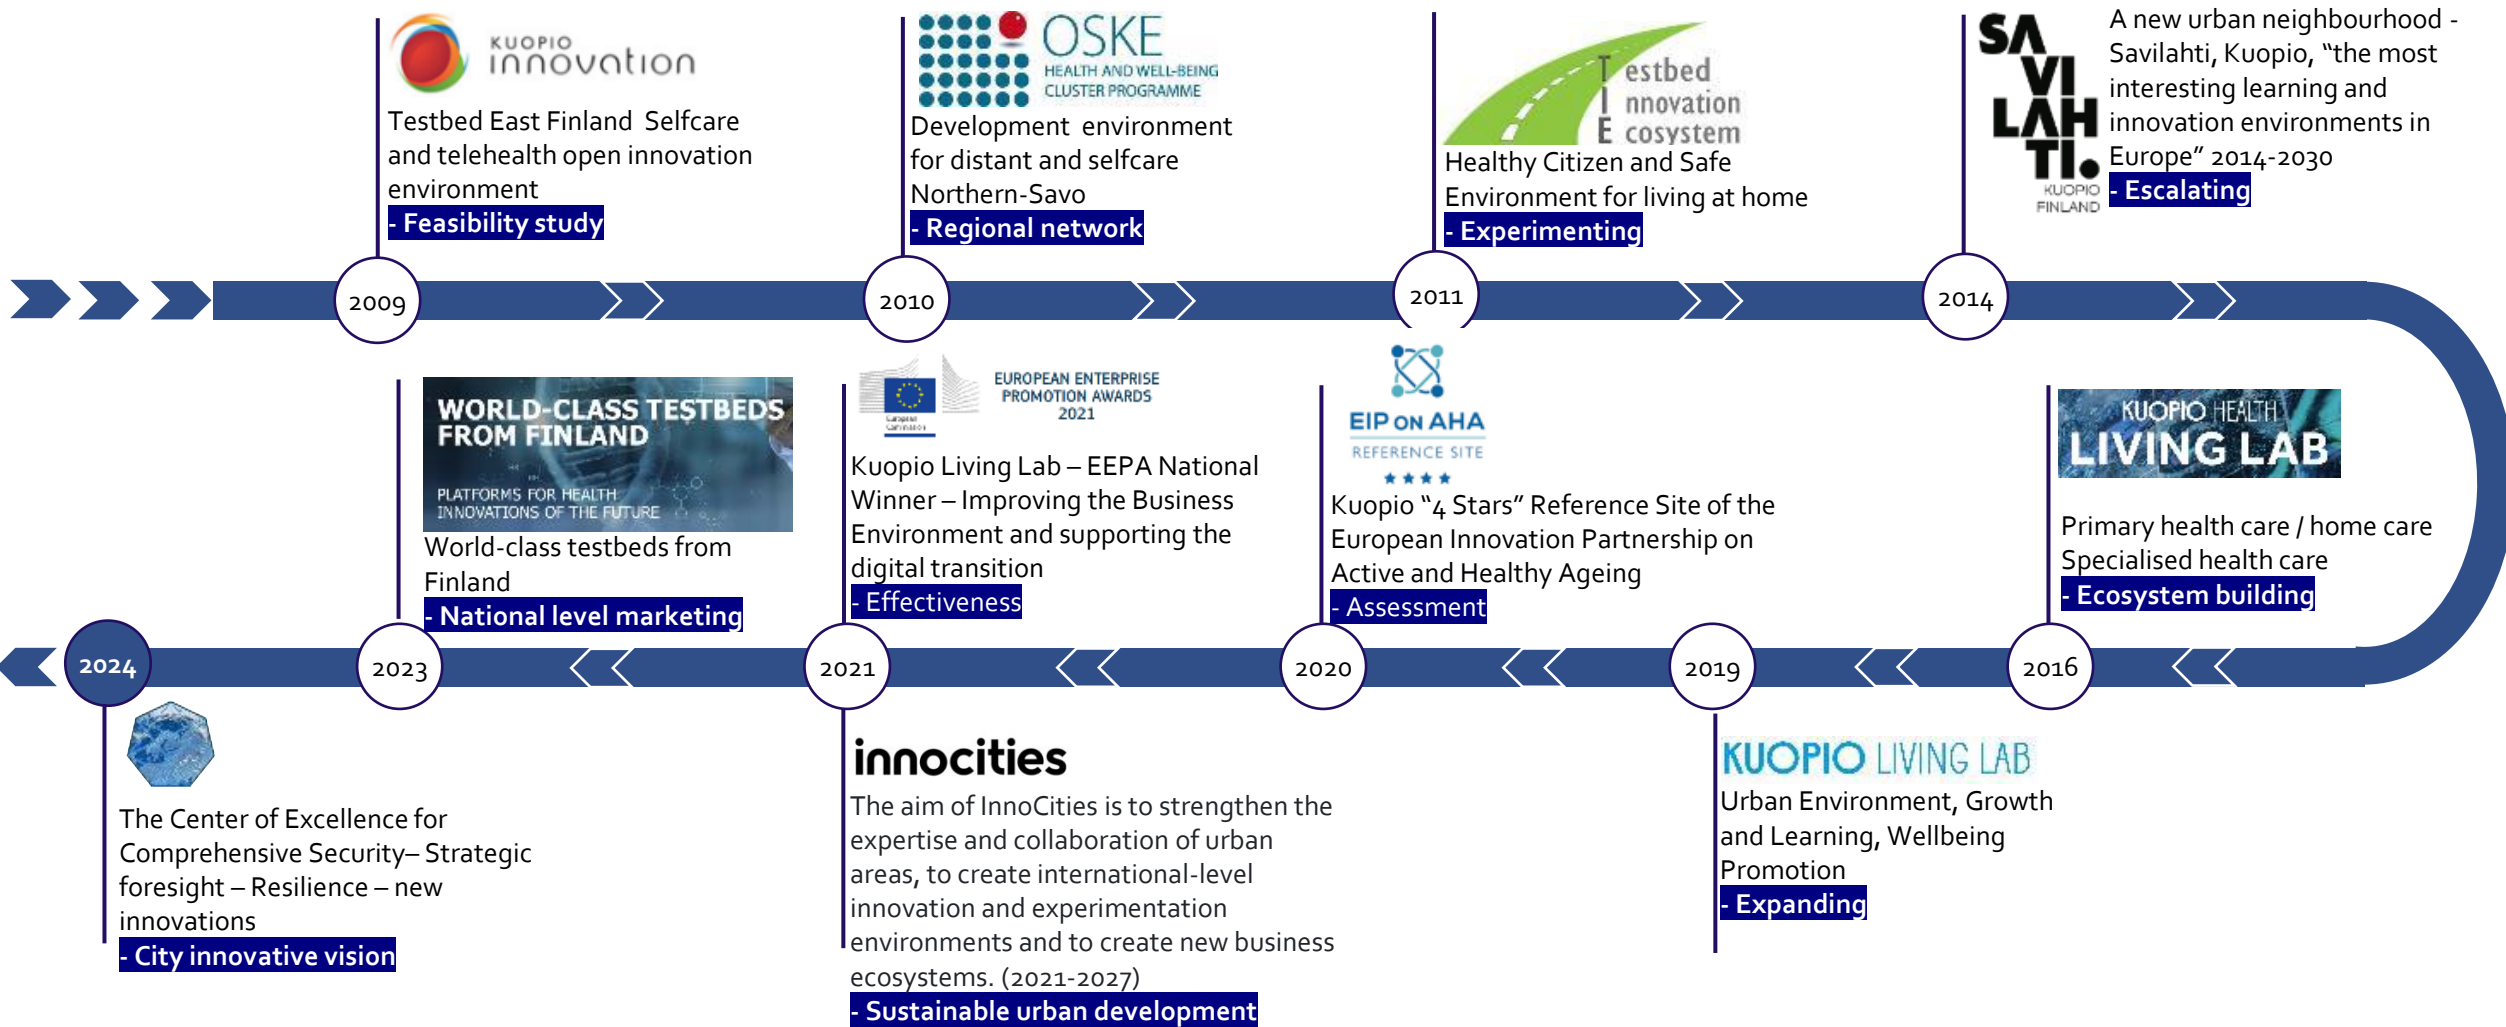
KUOPIO innovation

Testbed East Finland Selfcare and telehealth open innovation environment

- Feasibility study

2009

OSKE HEALTH AND WELL-BEING CLUSTER PROGRAMME

Development environment for distant and selfcare Northern-Savo

- Regional network

2010

Testbed Innovation Ecosystem

Healthy Citizen and Safe Environment for living at home

- Experimenting

2011

SAVILAHTI. KUOPIO FINLAND

A new urban neighbourhood - Savilahti, Kuopio, "the most interesting learning and innovation environments in Europe" 2014-2030

- Escalating

2014

KUOPIO HEALTH LIVING LAB

Primary health care / home care Specialised health care

- Ecosystem building

2016

KUOPIO LIVING LAB

Urban Environment, Growth and Learning, Wellbeing Promotion

- Expanding

2019

EIP ON AHA REFERENCE SITE

Kuopio "4 Stars" Reference Site of the European Innovation Partnership on Active and Healthy Ageing

- Assessment

2020

EUROPEAN ENTERPRISE PROMOTION AWARDS 2021

Kuopio Living Lab – EEPA National Winner – Improving the Business Environment and supporting the digital transition

- Effectiveness

2021

innocities

The aim of InnoCities is to strengthen the expertise and collaboration of urban areas, to create international-level innovation and experimentation environments and to create new business ecosystems. (2021-2027)

- Sustainable urban development

WORLD-CLASS TESTBEDS FROM FINLAND

PLATFORMS FOR HEALTH INNOVATIONS OF THE FUTURE

World-class testbeds from Finland

- National level marketing

2023

2024

The Center of Excellence for Comprehensive Security– Strategic foresight – Resilience – new innovations

- City innovative vision